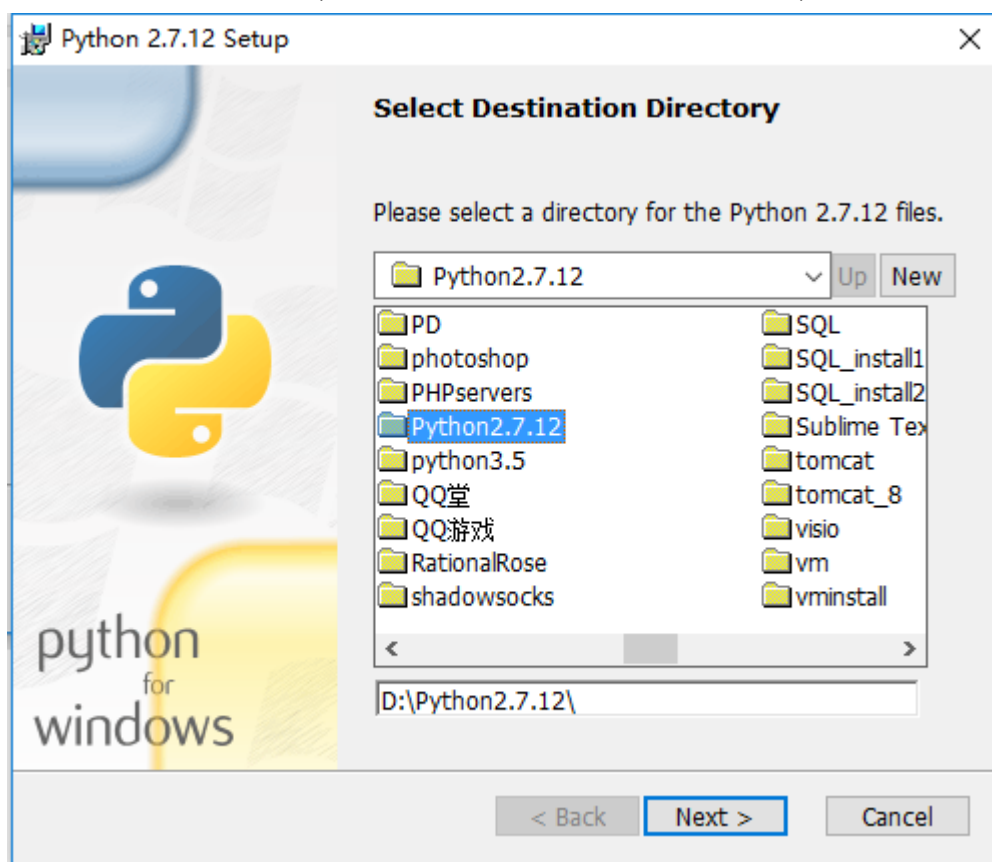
Python 2.7.12 Setup

Select Destination Directory

Please select a directory for the Python 2.7.12 files.

Python2.7.12

Up New

PD
photoshop
PHPservers
Python2.7.12
python3.5
QQ堂
QQ游戏
RationalRose
shadowsocks

SQL
SQL_install1
SQL_install2
Sublime Tex
tomcat
tomcat_8
visio
vm
vminstall

D:\Python2.7.12\

python for windows

< Back
Next >
Cancel